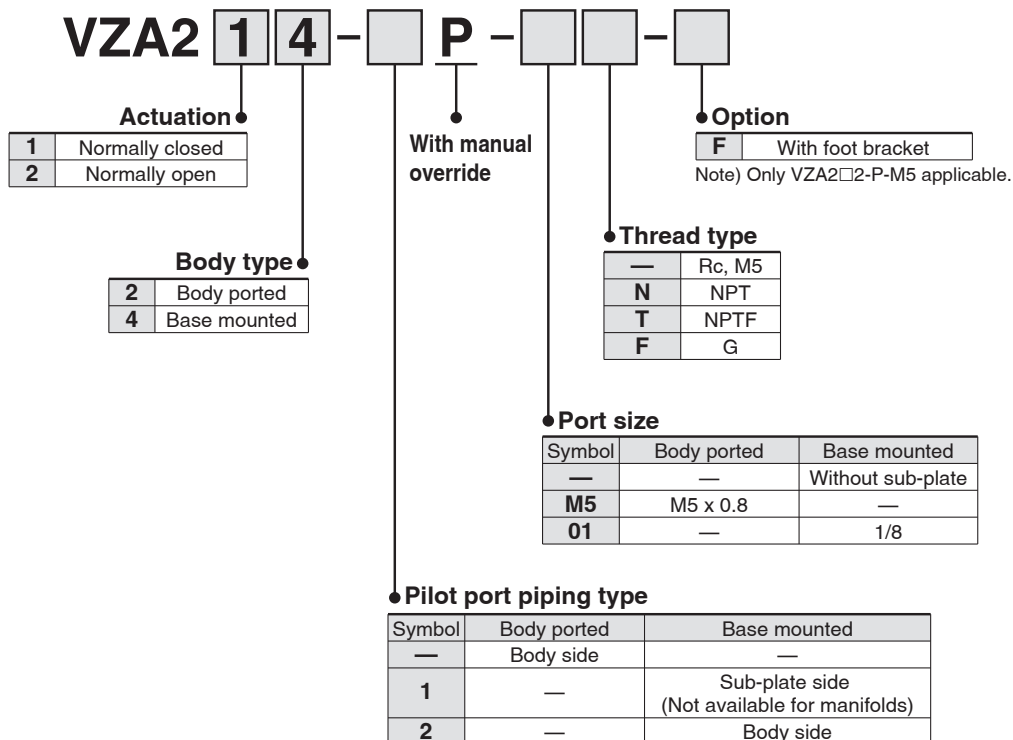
VZA2 1 4 – P – –

Actuation

| 1 | Normally closed |
|---|---|
| 2 | Normally open |

With manual override

Option

| F | With foot bracket |
|---|---|

Note) Only VZA2□2-P-M5 applicable.

Body type

| 2 | Body ported |
|---|---|
| 4 | Base mounted |

Thread type

| — | Rc, M5 |
|---|---|
| N | NPT |
| T | NPTF |
| F | G |

Port size

| Symbol | Body ported | Base mounted |
|---|---|---|
| — | — | Without sub-plate |
| M5 | M5 x 0.8 | — |
| 01 | — | 1/8 |

Pilot port piping type

| Symbol | Body ported | Base mounted |
|---|---|---|
| — | Body side | — |
| 1 | — | Sub-plate side (Not available for manifolds) |
| 2 | — | Body side |